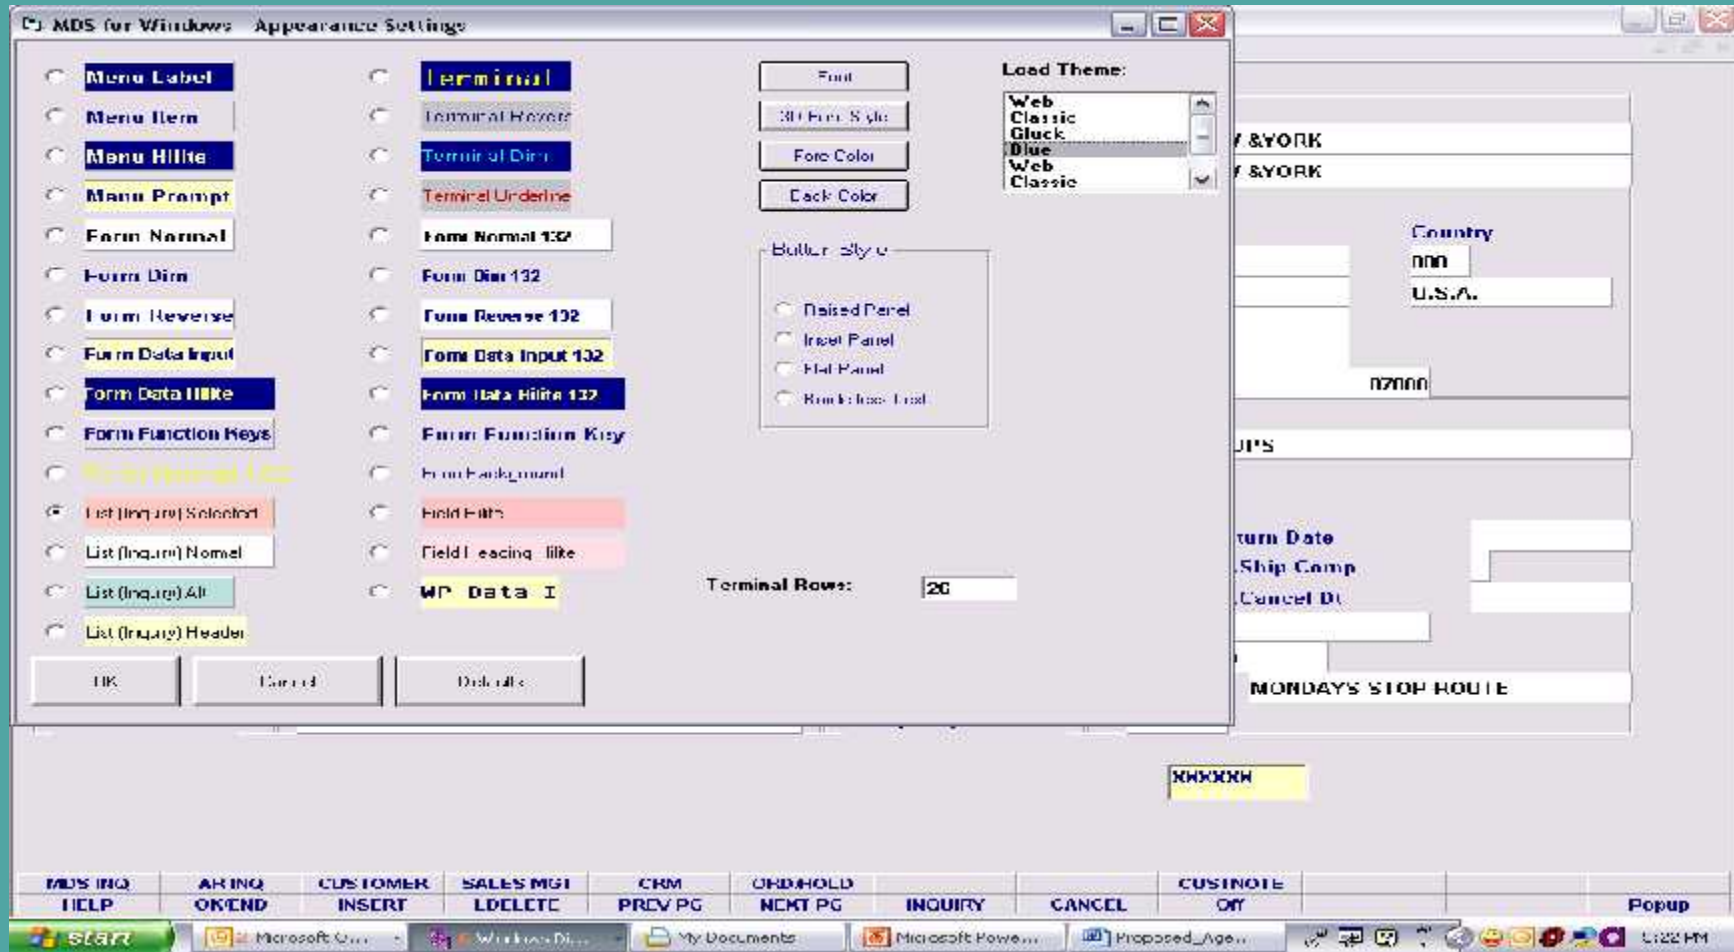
MDS for Windows Appearance Settings

Menu Label
Menu Item
Menu Hilite
Menu Prompt
Form Normal
Form Dim
Form Reverse
Form Data Input
Form Data Hilite
Form Function Keys
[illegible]
List (Inquiry) Selected
List (Inquiry) Normal
List (Inquiry) Alt
List (Inquiry) Header

Terminal
Terminal Reverse
Terminal Dim
Terminal Underline
Form Normal 132
Form Dim 132
Form Reverse 132
Form Data Input 132
Form Data Hilite 132
Form Function Key
Form Background
Field Edits
Field Leading Hilite
WP Data I

Font
3D Font Style
Fore Color
Back Color

Button Style
Raised Panel
Inset Panel
Flat Panel
Borderless Text

Load Theme:
Web
Classic
Gluck
Blue
Web
Classic

Terminal Rows: 26

OK
Cancel
Defaults

/ &YORK
/ &YORK
Country
000
U.S.A.
07000
UPS
turn Date
Ship Comp
Cancel Dt
MONDAYS STOP ROUTE
XXXXXX

MDS INQ
HELP
AR INQ
OK/END
CUSTOMER
INSERT
SALES MGT
LDELETE
CRM
PREV PG
ORD/HOLD
NEXT PG
INQUIRY
CANCEL
CUSTNOTE
Off
Popup

start
Microsoft O...
Windows Di...
My Documents
Microsoft Powe...
Proposed_Age...
1:22 PM